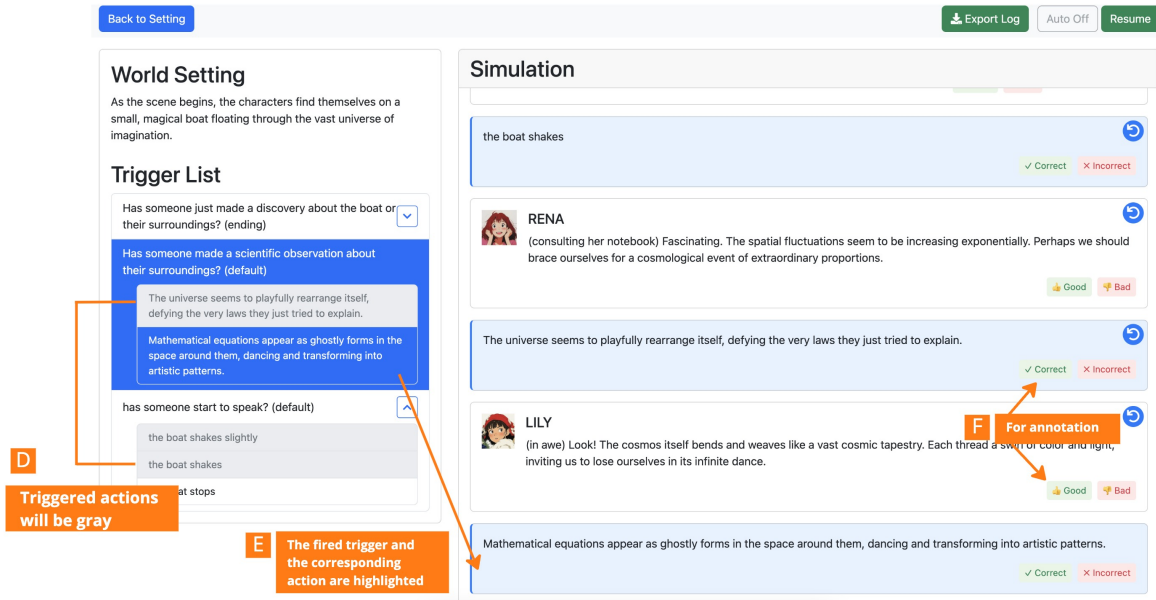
Back to Setting

Export Log

Auto Off

Resume

World Setting

As the scene begins, the characters find themselves on a small, magical boat floating through the vast universe of imagination.

Trigger List

Has someone just made a discovery about the boat or their surroundings? (ending)

Has someone made a scientific observation about their surroundings? (default)

The universe seems to playfully rearrange itself, defying the very laws they just tried to explain.

Mathematical equations appear as ghostly forms in the space around them, dancing and transforming into artistic patterns.

has someone start to speak? (default)

the boat shakes slightly

the boat shakes

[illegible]at stops

D

Triggered actions will be gray

E

The fired trigger and the corresponding action are highlighted

Simulation

the boat shakes

✓ Correct ✕ Incorrect

RENA

(consulting her notebook) Fascinating. The spatial fluctuations seem to be increasing exponentially. Perhaps we should brace ourselves for a cosmological event of extraordinary proportions.

Good Bad

The universe seems to playfully rearrange itself, defying the very laws they just tried to explain.

✓ Correct ✕ Incorrect

F For annotation

LILY

(in awe) Look! The cosmos itself bends and weaves like a vast cosmic tapestry. Each thread a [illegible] of color and light, inviting us to lose ourselves in its infinite dance.

Good Bad

Mathematical equations appear as ghostly forms in the space around them, dancing and transforming into artistic patterns.

✓ Correct ✕ Incorrect